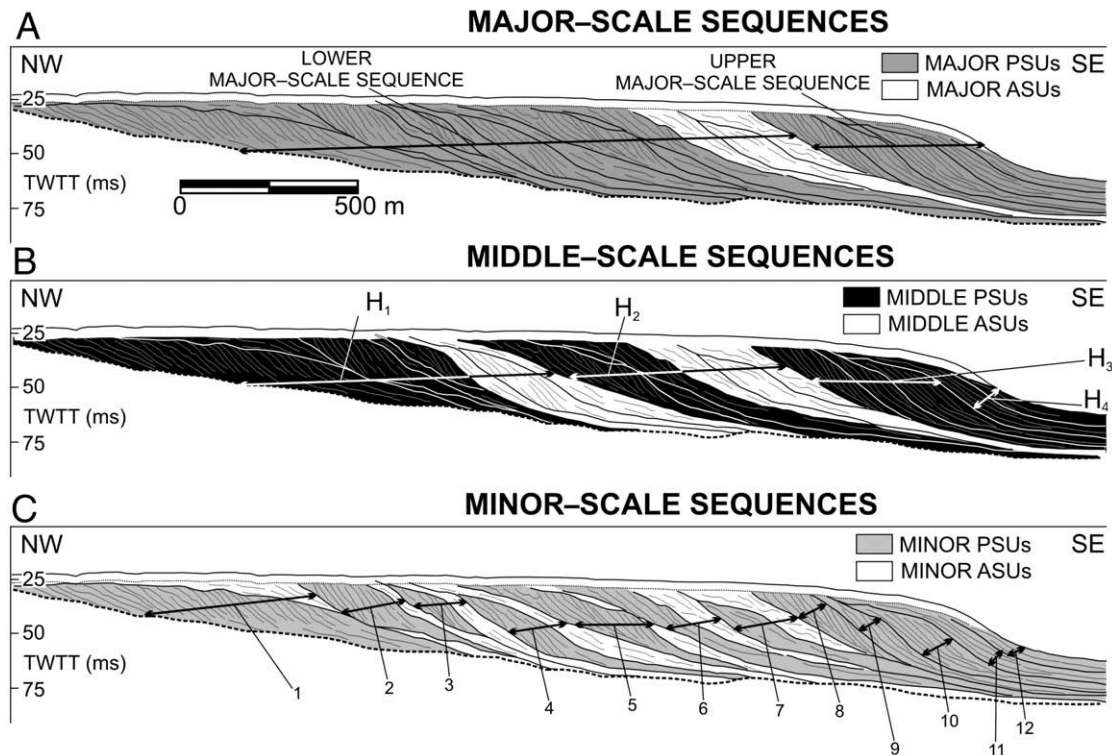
A
MAJOR–SCALE SEQUENCES
NW
LOWER MAJOR–SCALE SEQUENCE
UPPER MAJOR–SCALE SEQUENCE
MAJOR PSUs
MAJOR ASUs
SE
25
50
TWTT (ms)
75
0
500 m

B
MIDDLE–SCALE SEQUENCES
NW
$H_1$
$H_2$
MIDDLE PSUs
MIDDLE ASUs
SE
25
50
TWTT (ms)
75
$H_3$
$H_4$

C
MINOR–SCALE SEQUENCES
NW
MINOR PSUs
MINOR ASUs
SE
25
50
TWTT (ms)
75
1
2
3
4
5
6
7
8
9
10
11
12